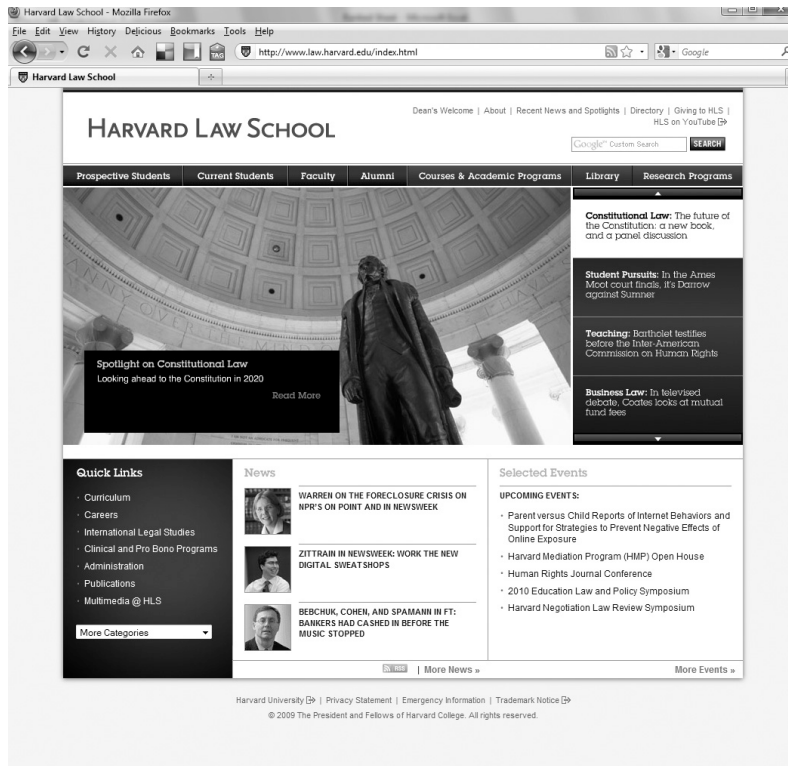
Harvard Law School - Mozilla Firefox

File Edit View History Delicious Bookmarks Tools Help

http://www.law.harvard.edu/index.html

Google

Harvard Law School

HARVARD LAW SCHOOL

Dean's Welcome | About | Recent News and Spotlights | Directory | Giving to HLS | HLS on YouTube

Google Custom Search

SEARCH

Prospective Students | Current Students | Faculty | Alumni | Courses & Academic Programs | Library | Research Programs

Spotlight on Constitutional Law
Looking ahead to the Constitution in 2020

Read More

Constitutional Law: The future of the Constitution: a new book, and a panel discussion

Student Pursuits: In the Ames Moot court finals, it's Darrow against Sumner

Teaching: Bartholet testifies before the Inter-American Commission on Human Rights

Business Law: In televised debate, Coates looks at mutual fund fees

Quick Links

Curriculum
Careers
International Legal Studies
Clinical and Pro Bono Programs
Administration
Publications
Multimedia @ HLS

More Categories

News

WARREN ON THE FORECLOSURE CRISIS ON NPR'S ON POINT AND IN NEWSWEEK

ZITTRAIN IN NEWSWEEK: WORK THE NEW DIGITAL SWEATSHOPS

BEBCHUK, COHEN, AND SPAMANN IN FT: BANKERS HAD CASHED IN BEFORE THE MUSIC STOPPED

RSS | More News »

Selected Events

UPCOMING EVENTS:

Parent versus Child Reports of Internet Behaviors and Support for Strategies to Prevent Negative Effects of Online Exposure
Harvard Mediation Program (HMP) Open House
Human Rights Journal Conference
2010 Education Law and Policy Symposium
Harvard Negotiation Law Review Symposium

More Events »

Harvard University | Privacy Statement | Emergency Information | Trademark Notice
© 2009 The President and Fellows of Harvard College. All rights reserved.